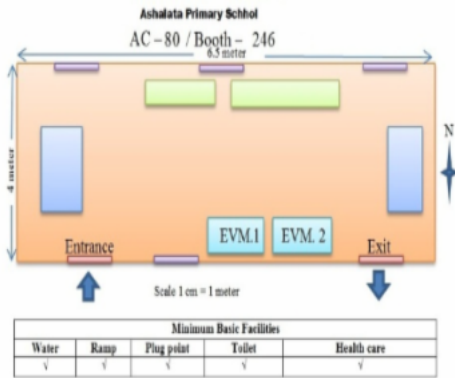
Ashalata Primary Schhol

AC – 80 / Booth – 246

6.5 meter

4 meter

N

EVM.1

EVM. 2

Entrance

Exit

Scale 1 cm = 1 meter

| Minimum Basic Facilities | | | | |
|---|---|---|---|---|
| Water | Ramp | Plug point | Toilet | Health care |
| √ | √ | √ | √ | √ |